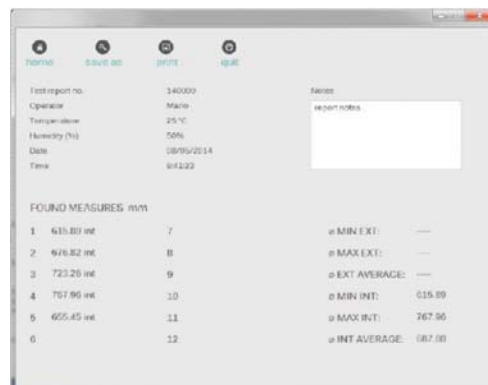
home save as print quit

Test report no. 140000
Operator Mario
Temperature 25°C
Humidity (%) 50%
Date 08/05/2014
Time 9:41:22

Notes
report notes

FOUND MEASURES mm

| | | | | |
|---|---|---|---|---|
| 1 | 615.89 int | 7 | ø MIN EXT: | — |
| 2 | 676.82 int | 8 | ø MAX EXT: | — |
| 3 | 723.26 int | 9 | ø EXT AVERAGE: | — |
| 4 | 767.96 int | 10 | ø MIN INT: | 615.89 |
| 5 | 655.45 int | 11 | ø MAX INT: | 767.96 |
| 6 | | 12 | ø INT AVERAGE: | 687.88 |